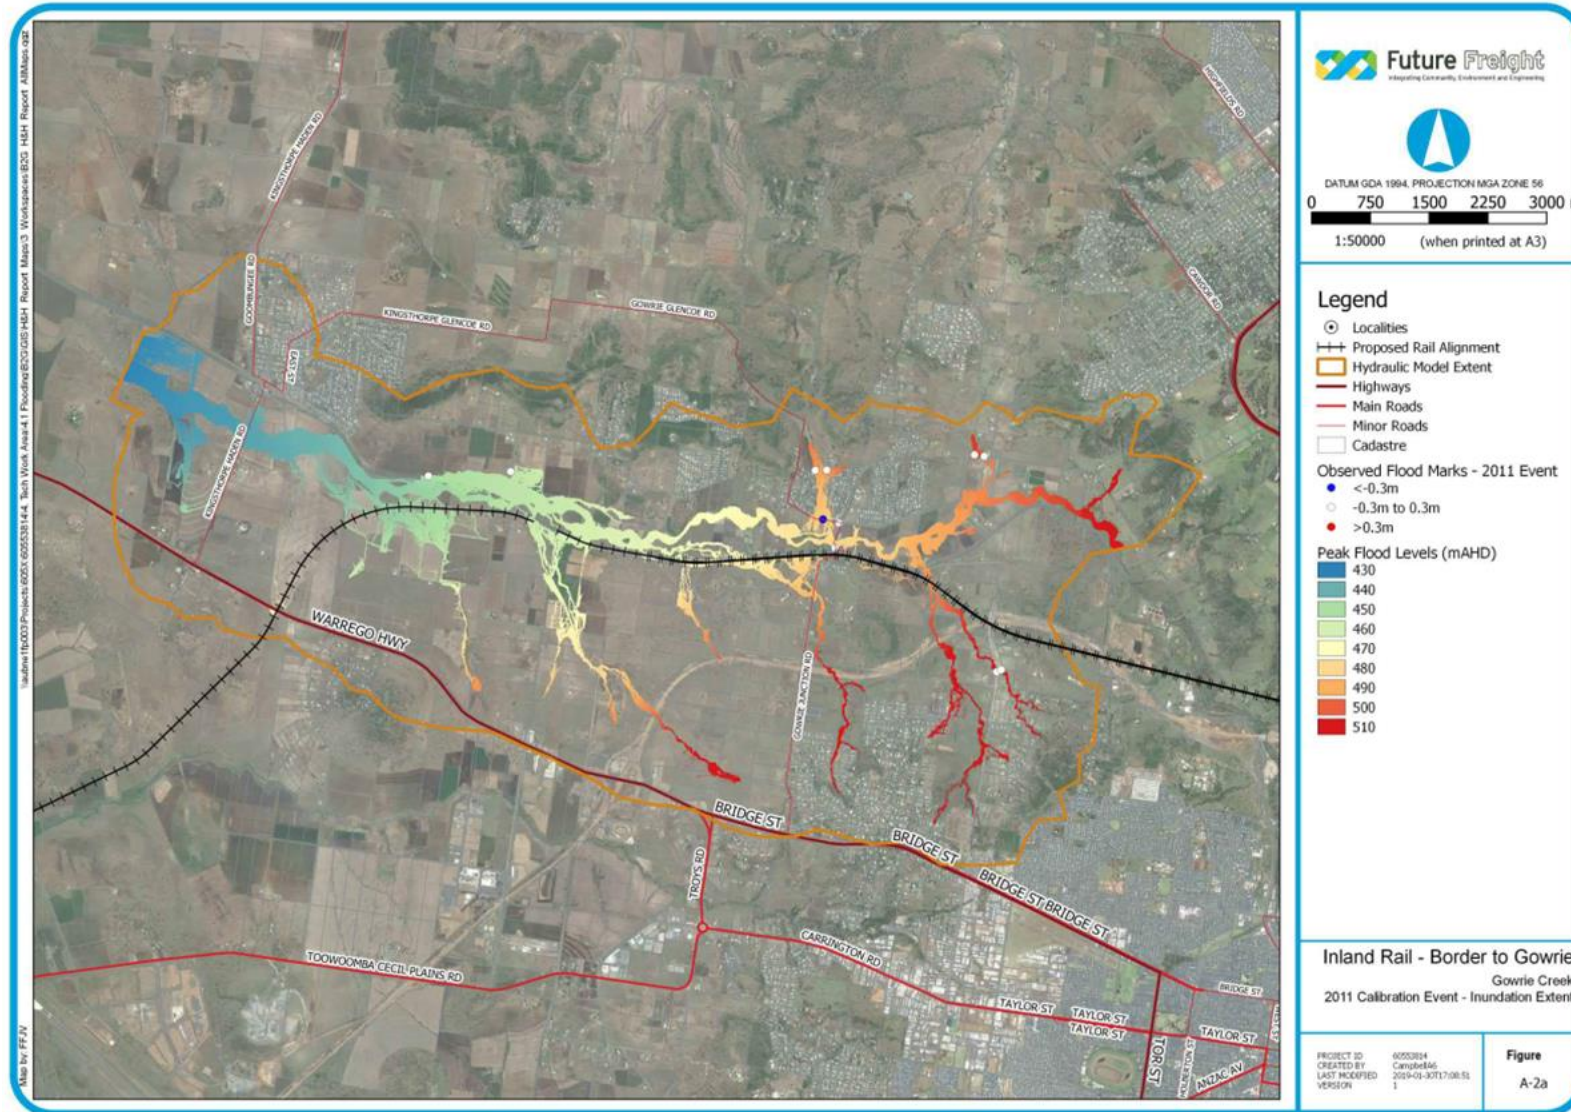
\\aubne1fp003\Projects\605X\60553814\4. Tech Work Area\4.1 Flooding\B2G\GIS\H&H Report Maps\3 Workspaces\B2G H&H Report AllMaps.qgz

Map by: FFJV

HIGHFIELDS RD
KINGSTHORPE HADEN RD
GOOMBUNGEE RD
EAST ST
KINGSTHORPE GLENCOE RD
GOWRIE GLENCOE RD
KINGSTHORPE HADEN RD
CAWDOR RD
WARREGO HWY
GOWRIE JUNCTION RD
BRIDGE ST
BRIDGE ST
BRIDGE ST BRIDGE ST
TROYS RD
CARRINGTON RD
TOOWOOMBA CECIL PLAINS RD
BRIDGE ST
TAYLOR ST
TAYLOR ST
TAYLOR ST
TAYLOR ST
TOR ST
ANZAC AV

Future Freight
Integrating Community, Environment and Engineering

DATUM GDA 1994, PROJECTION MGA ZONE 56

0 750 1500 2250 3000

1:50000 (when printed at A3)

Legend
Localities
Proposed Rail Alignment
Hydraulic Model Extent
Highways
Main Roads
Minor Roads
Cadastre

Observed Flood Marks - 2011 Event
<-0.3m
-0.3m to 0.3m
>0.3m

Peak Flood Levels (mAHD)
430
440
450
460
470
480
490
500
510

Inland Rail - Border to Gowrie
Gowrie Creek
2011 Calibration Event - Inundation Extent

PROJECT ID 60553814
CREATED BY CampbellA6
LAST MODIFIED 2019-01-30T17:08:51
VERSION 1

Figure
A-2a